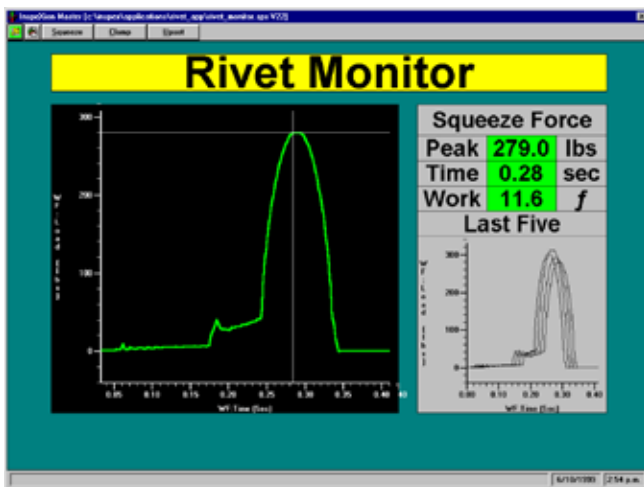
InspeXion Master [c:\inspex\applications\rivet_app\rivet_monitor.spx V22]

Squeeze | Clamp | Upset

Rivet Monitor

300
200
100
0
0.05 0.10 0.15 0.20 0.25 0.30 0.35 0.40
WF:Time (Sec)
WF:Load (lbs)

| Squeeze Force | | |
|---|---|---|
| Peak | 279.0 | lbs |
| Time | 0.28 | sec |
| Work | 11.6 | $f$ |

Last Five

300
200
100
0
0.00 0.10 0.20 0.30 0.40
WF:Time (Sec)
WF:Load (lbs)

6/10/1999 | 2:54 p.m.